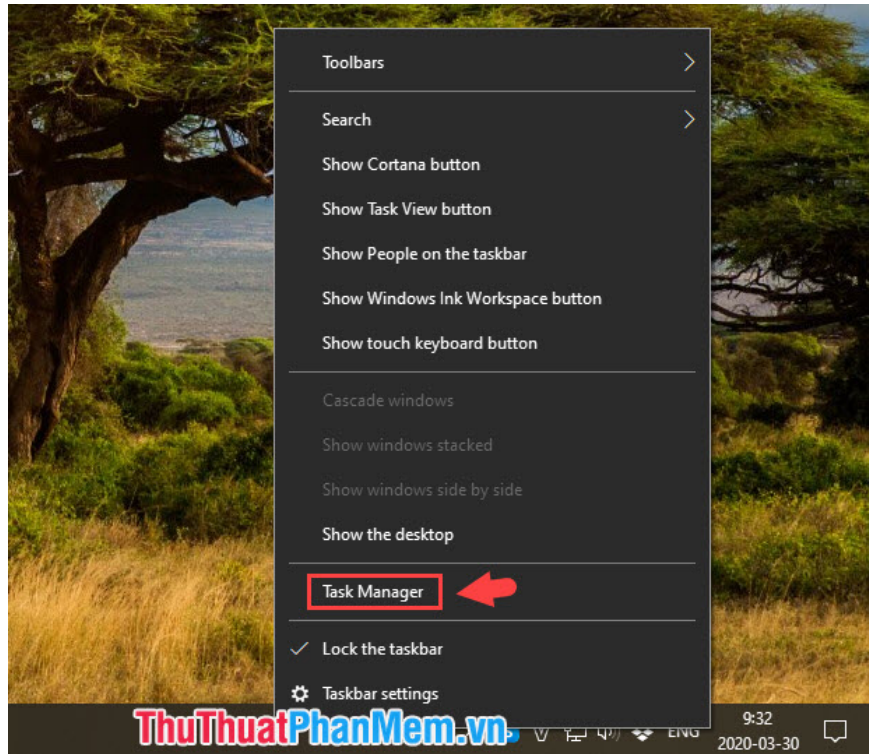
Toolbars

Search
Show Cortana button
Show Task View button
Show People on the taskbar
Show Windows Ink Workspace button
Show touch keyboard button

Cascade windows
Show windows stacked
Show windows side by side
Show the desktop

Task Manager

Lock the taskbar
Taskbar settings

ThuThuatPhanMem.vn
ENG
9:32
2020-03-30